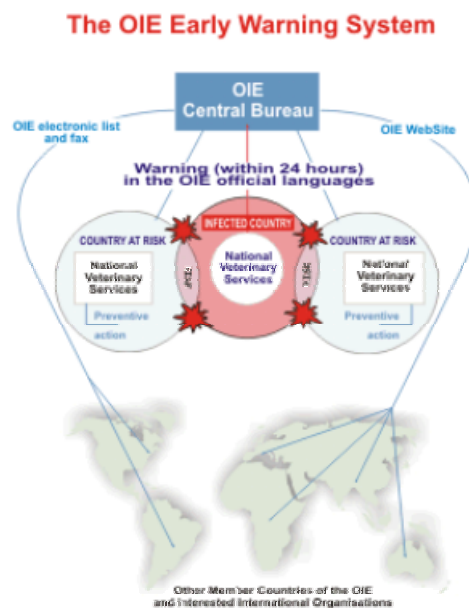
The OIE Early Warning System

OIE
Central Bureau

OIE electronic list and fax

OIE WebSite

Warning (within 24 hours) in the OIE official languages

INFECTED COUNTRY

COUNTRY AT RISK

COUNTRY AT RISK

National Veterinary Services

National Veterinary Services

National Veterinary Services

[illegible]

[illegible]

Preventive action

Preventive action

Other Member Countries of the OIE and Interested International Organisations